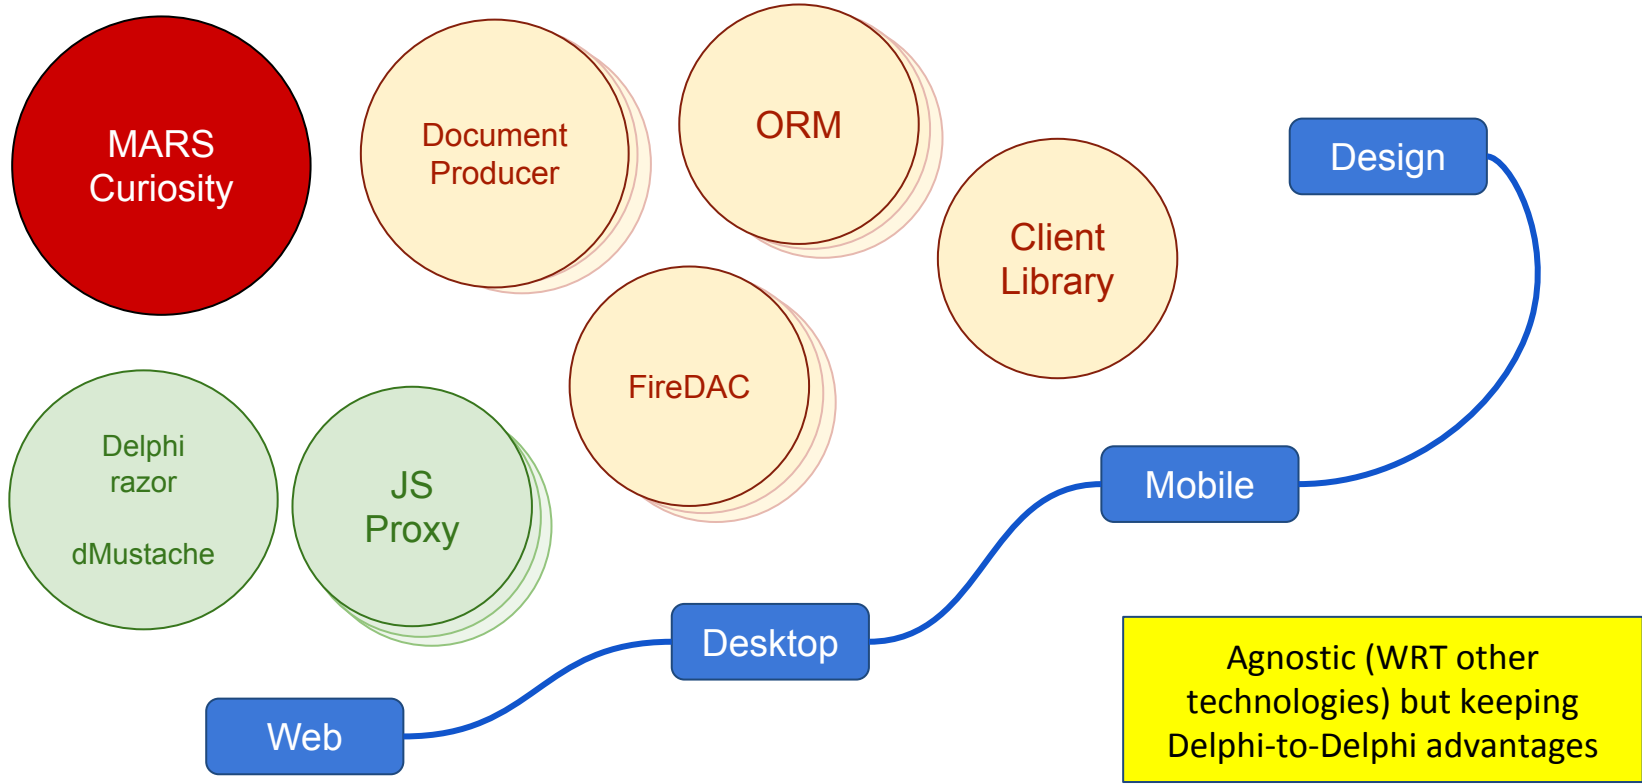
MARS Curiosity

Document Producer

ORM

Client Library

Design

FireDAC

Delphi razor

dMustache

JS Proxy

Mobile

Desktop

Web

Agnostic (WRT other technologies) but keeping Delphi-to-Delphi advantages